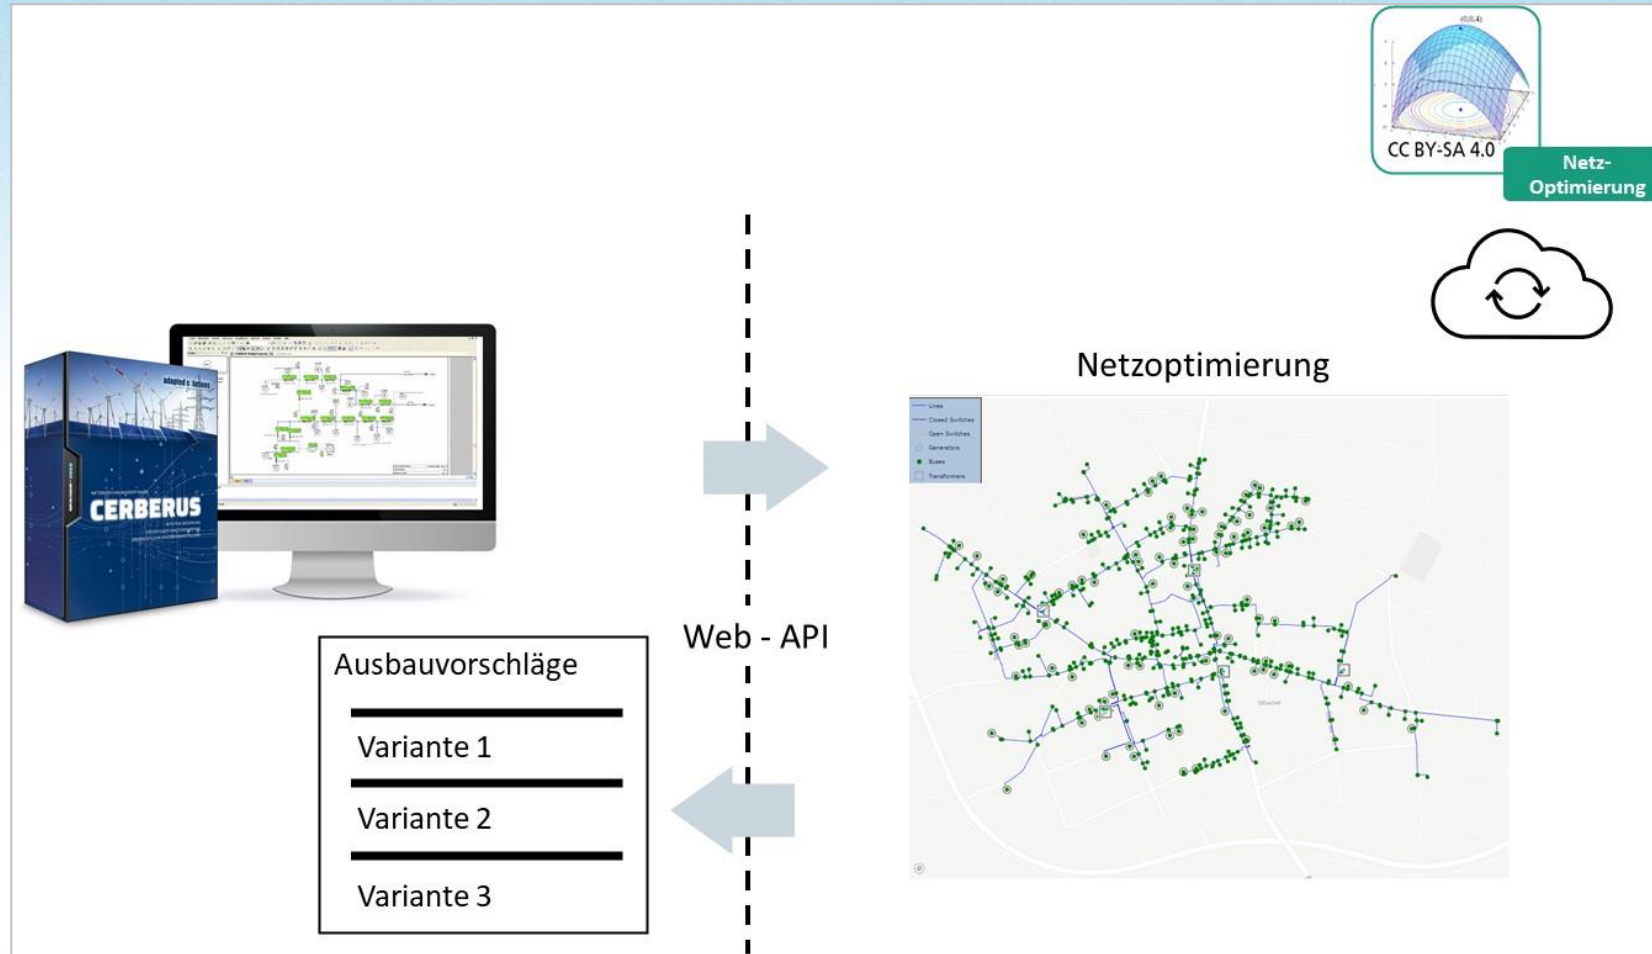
(0,0,4)

CC BY-SA 4.0

Netz-Optimierung

Netzoptimierung

Lines
Closed Switches
Open Switches
Generators
Buses
Transformers

adapted solutions

CERBERUS

Web - API

Ausbauvorschläge

Variante 1

Variante 2

Variante 3